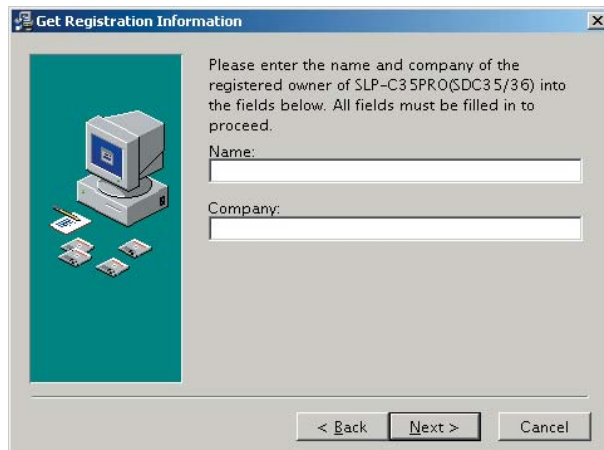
Get Registration Information

×

Please enter the name and company of the registered owner of SLP-C35PRO(SDC35/36) into the fields below. All fields must be filled in to proceed.

Name:

Company:

< Back

Next >

Cancel